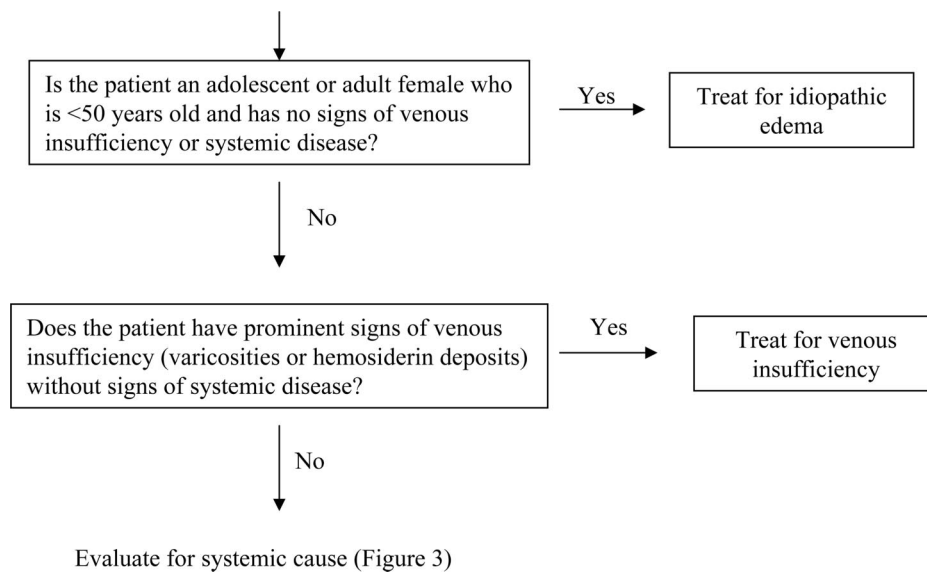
Is the patient an adolescent or adult female who is <50 years old and has no signs of venous insufficiency or systemic disease?

Yes

Treat for idiopathic edema

No

Does the patient have prominent signs of venous insufficiency (varicosities or hemosiderin deposits) without signs of systemic disease?

Yes

Treat for venous insufficiency

No

Evaluate for systemic cause (Figure 3)